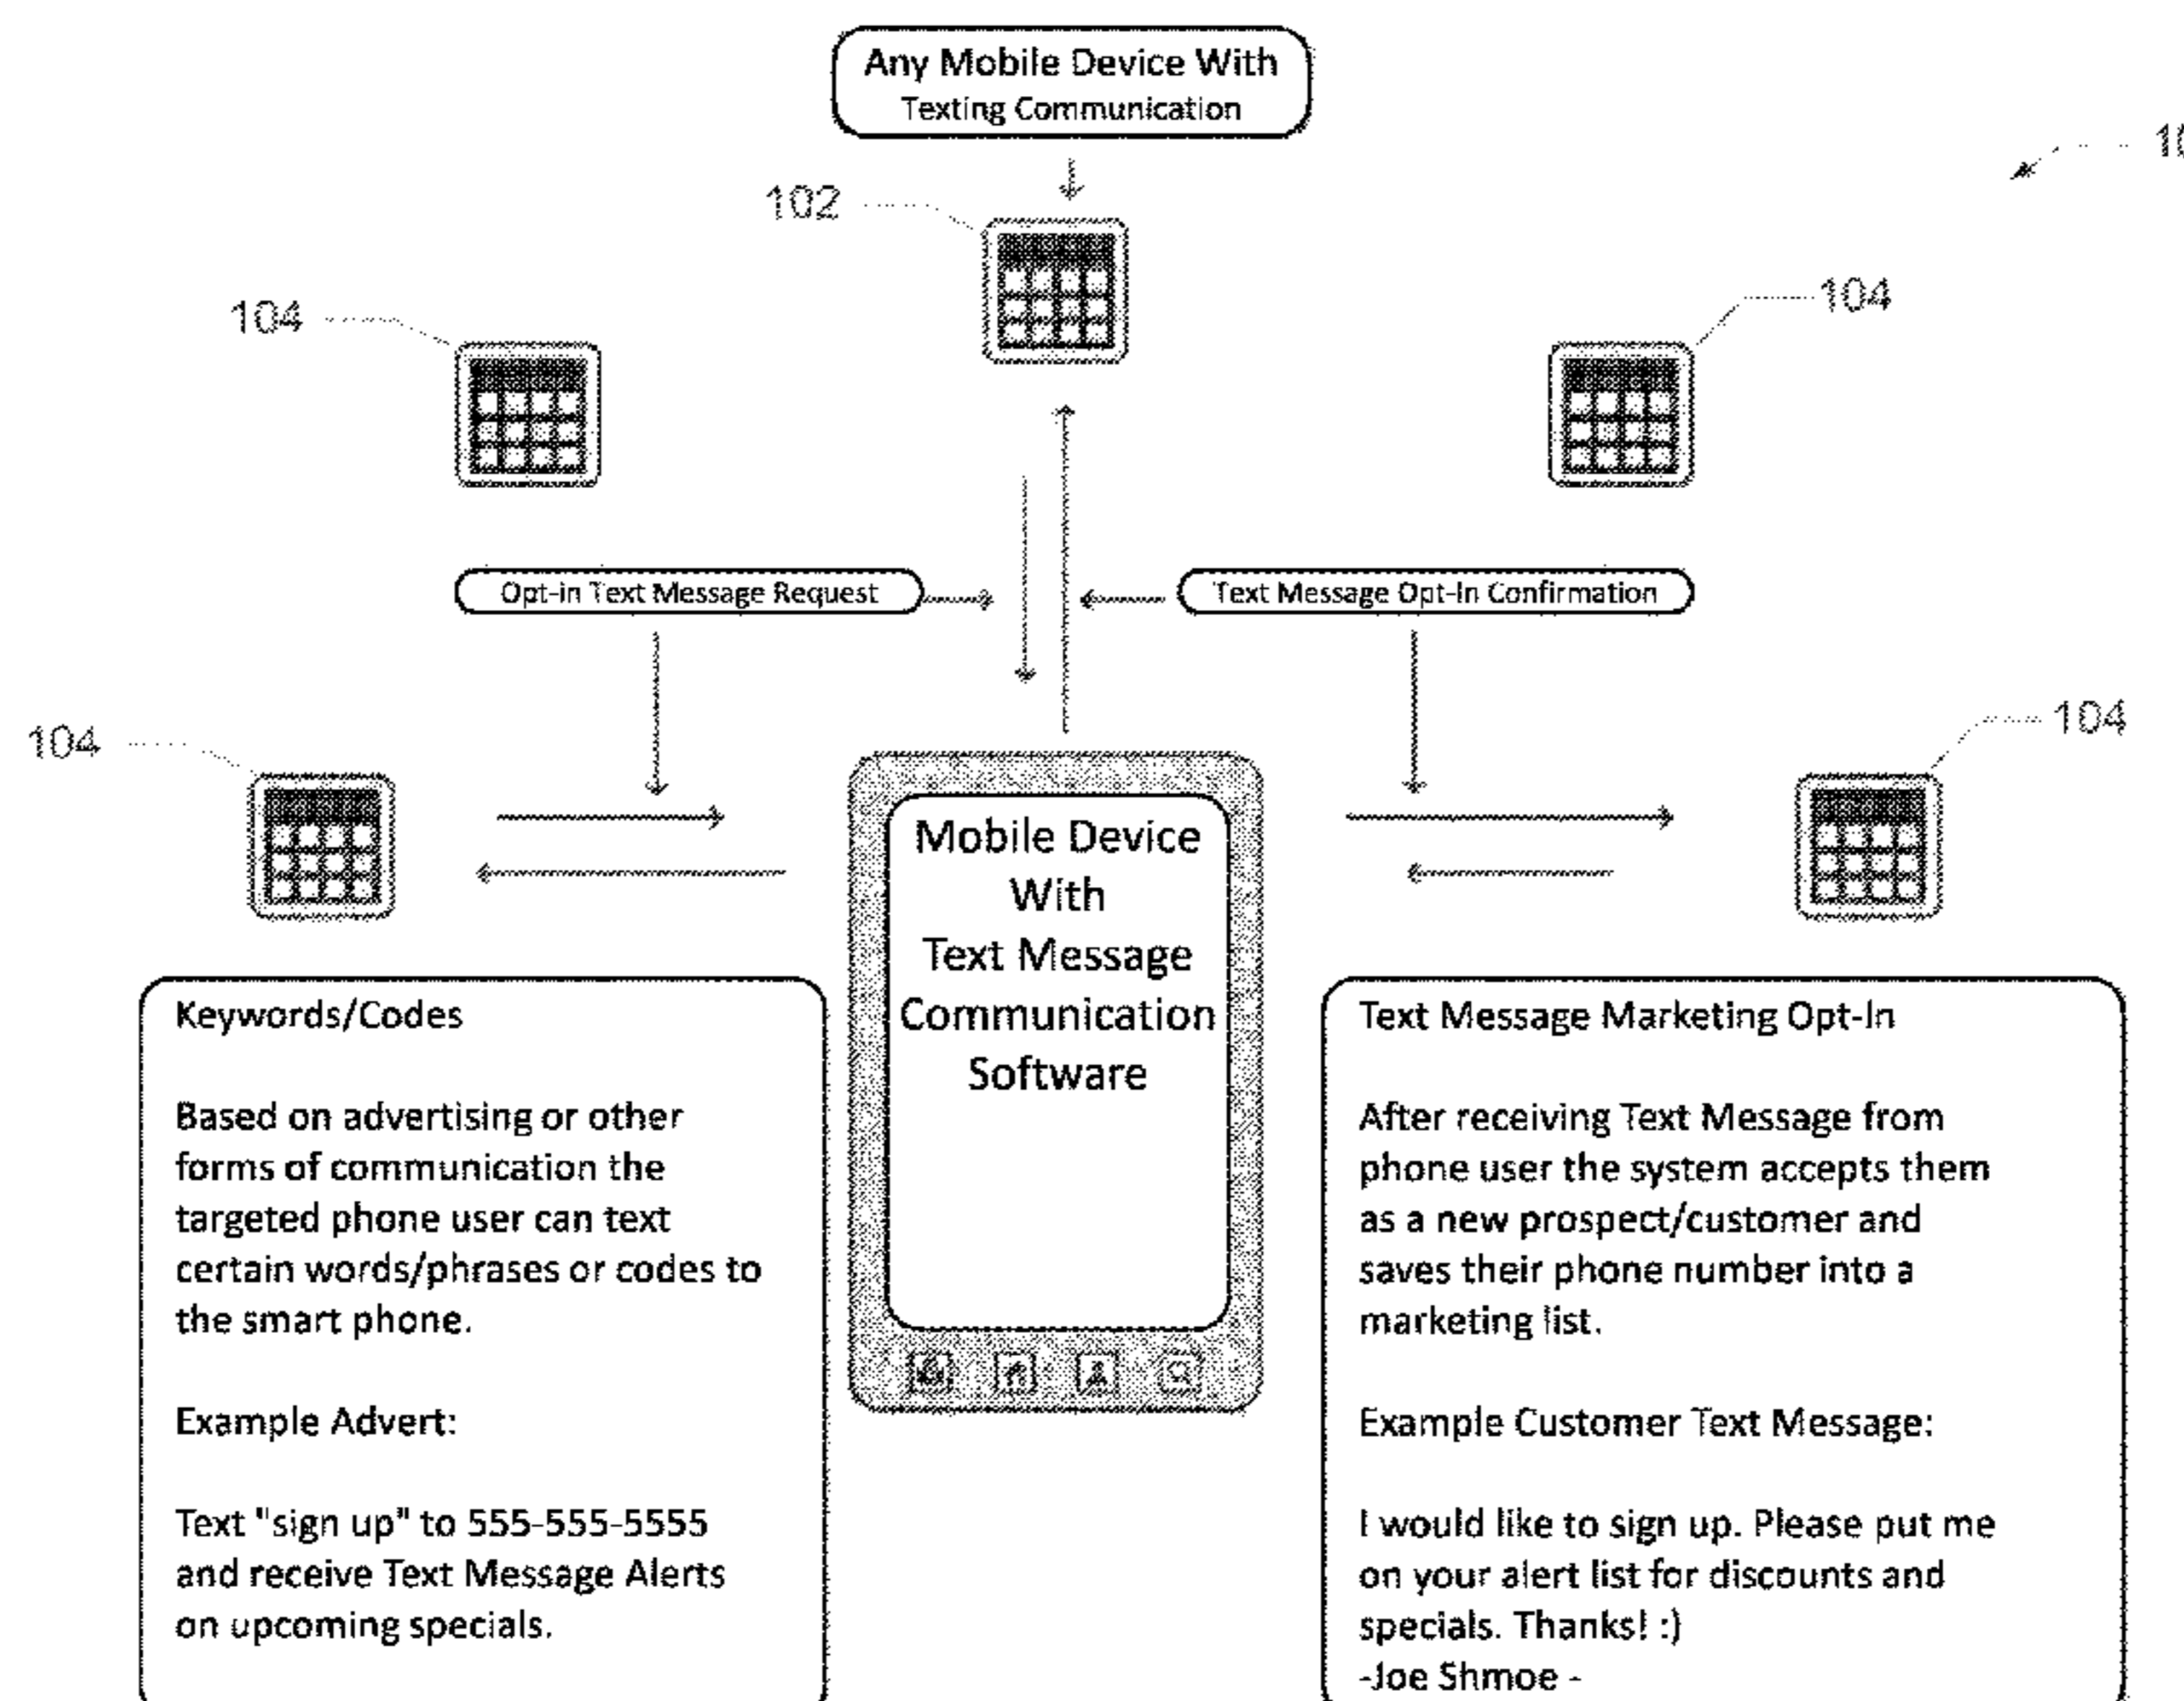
Any Mobile Device With
Texting Communication

10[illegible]

102

104

104

Opt-in Text Message Request

Text Message Opt-In Confirmation

104

104

Mobile Device With Text Message Communication Software

Keywords/Codes

Based on advertising or other forms of communication the targeted phone user can text certain words/phrases or codes to the smart phone.

Example Advert:

Text "sign up" to 555-555-5555 and receive Text Message Alerts on upcoming specials.

Text Message Marketing Opt-In

After receiving Text Message from phone user the system accepts them as a new prospect/customer and saves their phone number into a marketing list.

Example Customer Text Message:

I would like to sign up. Please put me on your alert list for discounts and specials. Thanks! :)
-Joe Shmoe -